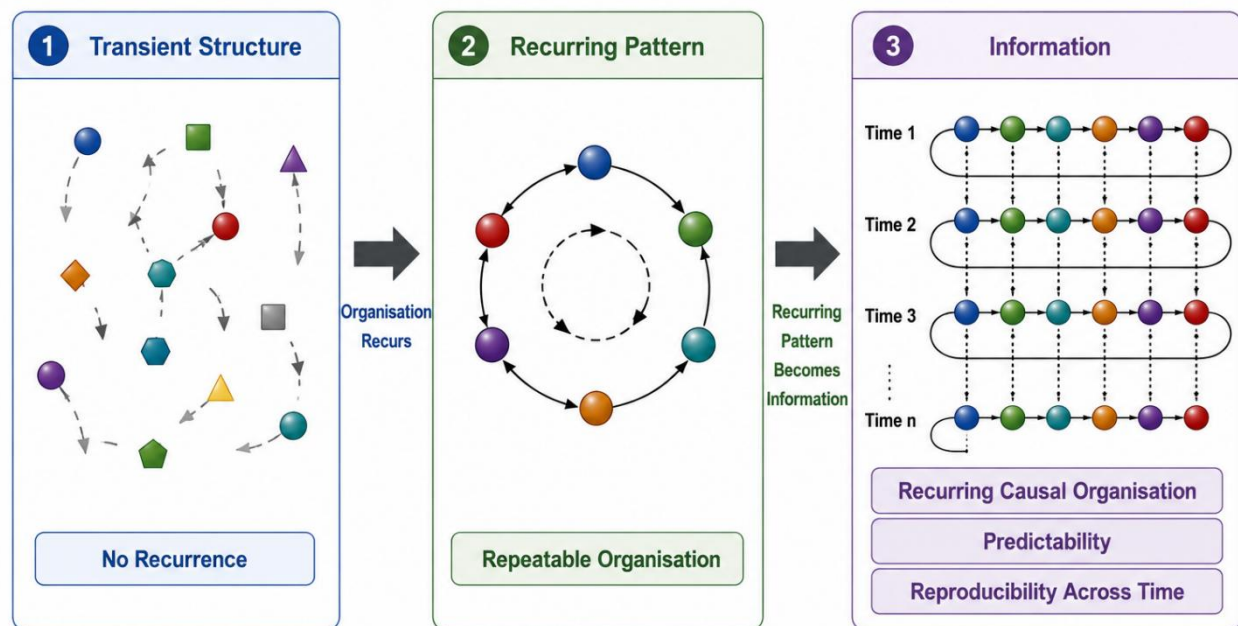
1 Transient Structure

No Recurrence

Organisation Recurs

2 Recurring Pattern

Repeatable Organisation

Recurring Pattern Becomes Information

3 Information

Time 1

Time 2

Time 3

Time n

Recurring Causal Organisation

Predictability

Reproducibility Across Time